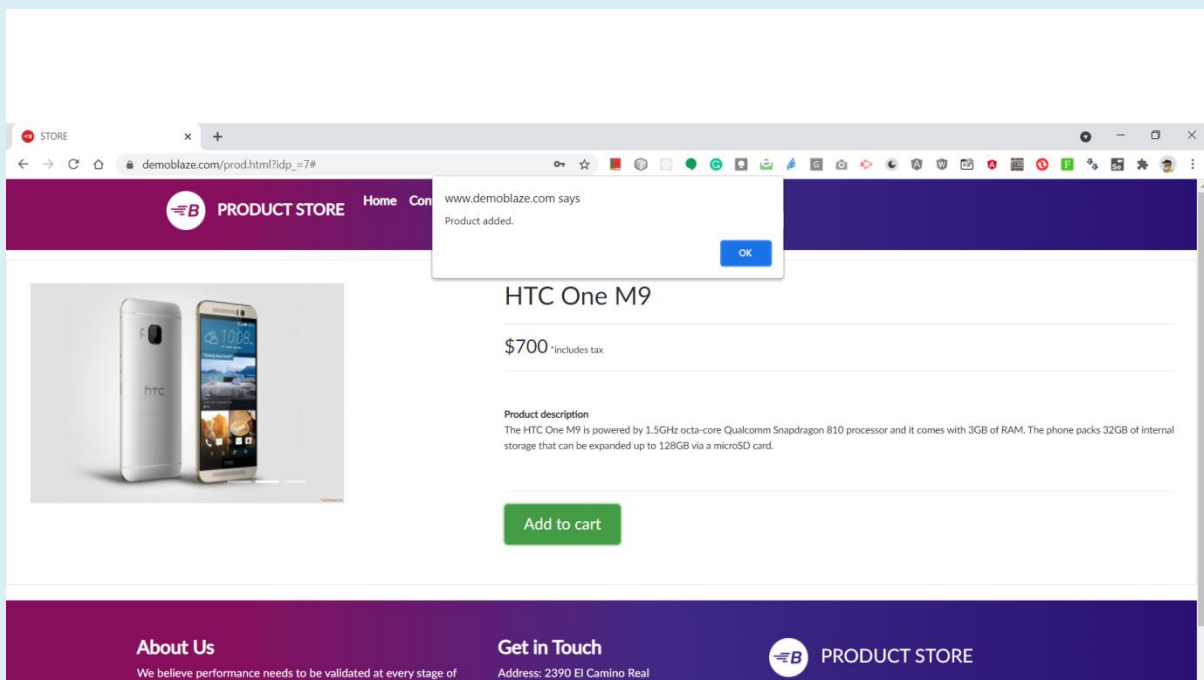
STORE
demoblaze.com/prod.html?idp_=7#

PRODUCT STORE
Home Con

www.demoblaze.com says
Product added.
OK

HTC One M9

$700 *includes tax

Product description
The HTC One M9 is powered by 1.5GHz octa-core Qualcomm Snapdragon 810 processor and it comes with 3GB of RAM. The phone packs 32GB of internal storage that can be expanded up to 128GB via a microSD card.

Add to cart

About Us
We believe performance needs to be validated at every stage of

Get in Touch
Address: 2390 El Camino Real

PRODUCT STORE